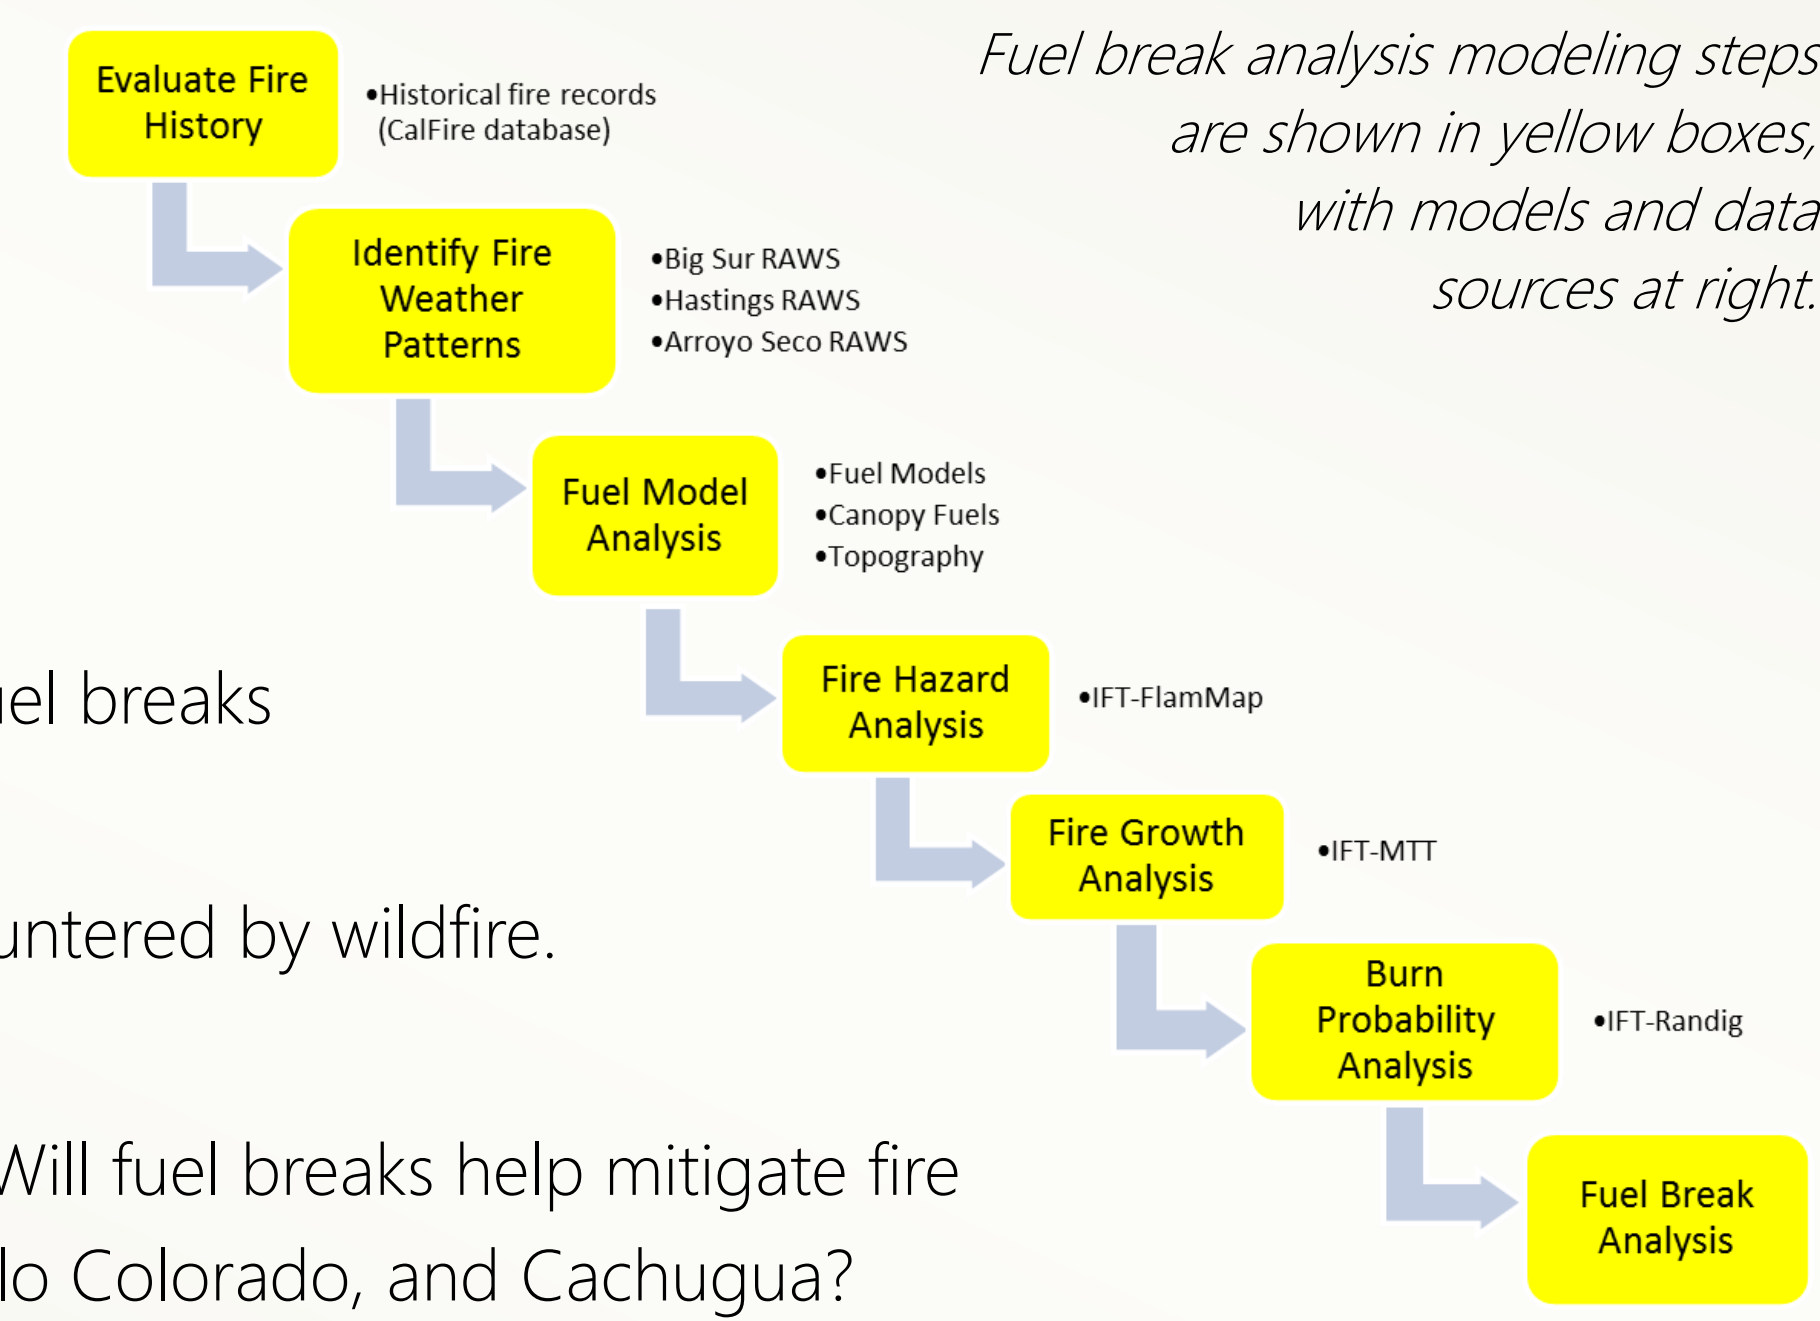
Fuel break analysis modeling steps are shown in yellow boxes, with models and data sources at right.

Evaluate Fire History

•Historical fire records (CalFire database)

Identify Fire Weather Patterns

•Big Sur RAWS
•Hastings RAWS
•Arroyo Seco RAWS

Fuel Model Analysis

•Fuel Models
•Canopy Fuels
•Topography

Fire Hazard Analysis

•IFT-FlamMap

Fire Growth Analysis

•IFT-MTT

Burn Probability Analysis

•IFT-Randig

Fuel Break Analysis

el breaks

ntered by wildfire.

Will fuel breaks help mitigate fire

lo Colorado, and Cachugua?